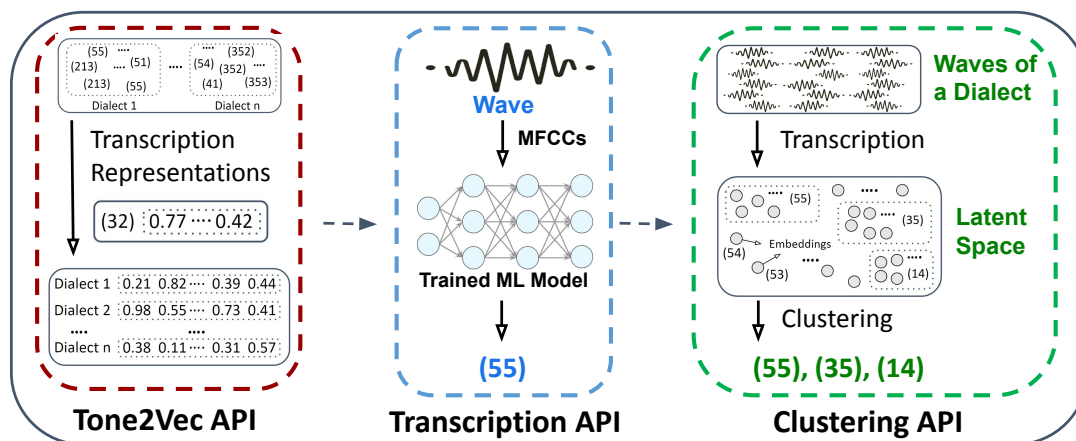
(55) ····
(213) ···· (51)
(213) (55)
····
···· (352)
(54) (352) ····
(41) (353)
Dialect 1
Dialect n

Transcription Representations

(32) 0.77 ···· 0.42

| Dialect 1 | 0.21 | 0.82 | ···· | 0.39 | 0.44 |
|---|---|---|---|---|---|
| Dialect 2 | 0.98 | 0.55 | ···· | 0.73 | 0.41 |
| ···· | | | ···· | | |
| Dialect n | 0.38 | 0.11 | ···· | 0.31 | 0.57 |

Tone2Vec API

Wave
MFCCs
Trained ML Model
(55)

Transcription API

Waves of a Dialect
Transcription
(55)
····
(35)
Embeddings
(54)
(53)
····
(14)
Latent Space
Clustering
(55), (35), (14)

Clustering API